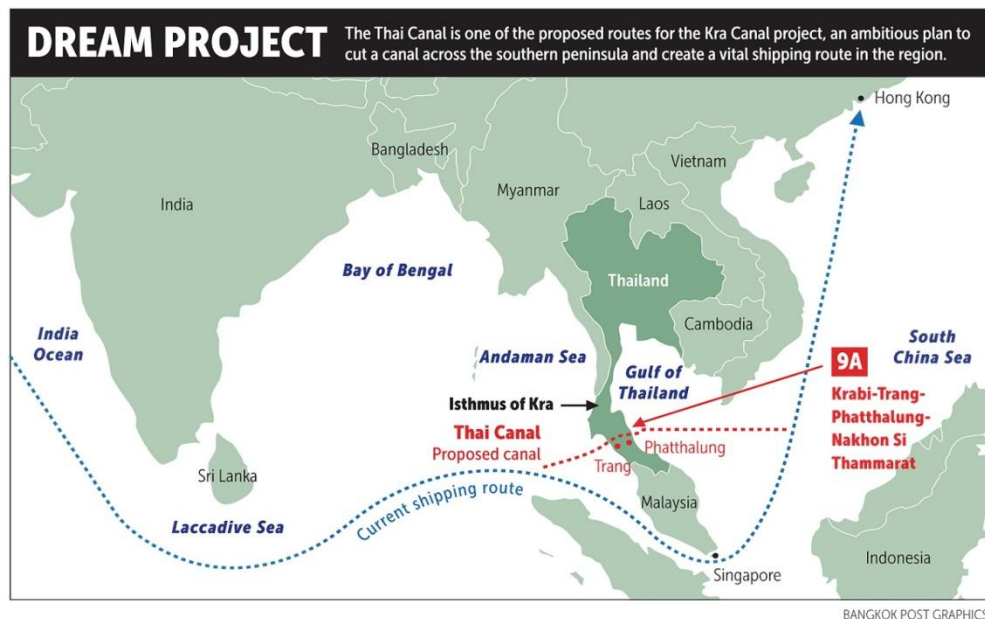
DREAM PROJECT

The Thai Canal is one of the proposed routes for the Kra Canal project, an ambitious plan to cut a canal across the southern peninsula and create a vital shipping route in the region.

Hong Kong

Bangladesh

Vietnam

Myanmar

India

Laos

Bay of Bengal

Thailand

Cambodia

India Ocean

Andaman Sea

South China Sea

Gulf of Thailand

9A

Isthmus of Kra

Krabi-Trang-Phatthalung-Nakhon Si Thammarat

Thai Canal
Proposed canal

Phatthalung

Trang

Sri Lanka

Current shipping route

Malaysia

Laccadive Sea

Indonesia

Singapore

BANGKOK POST GRAPHICS